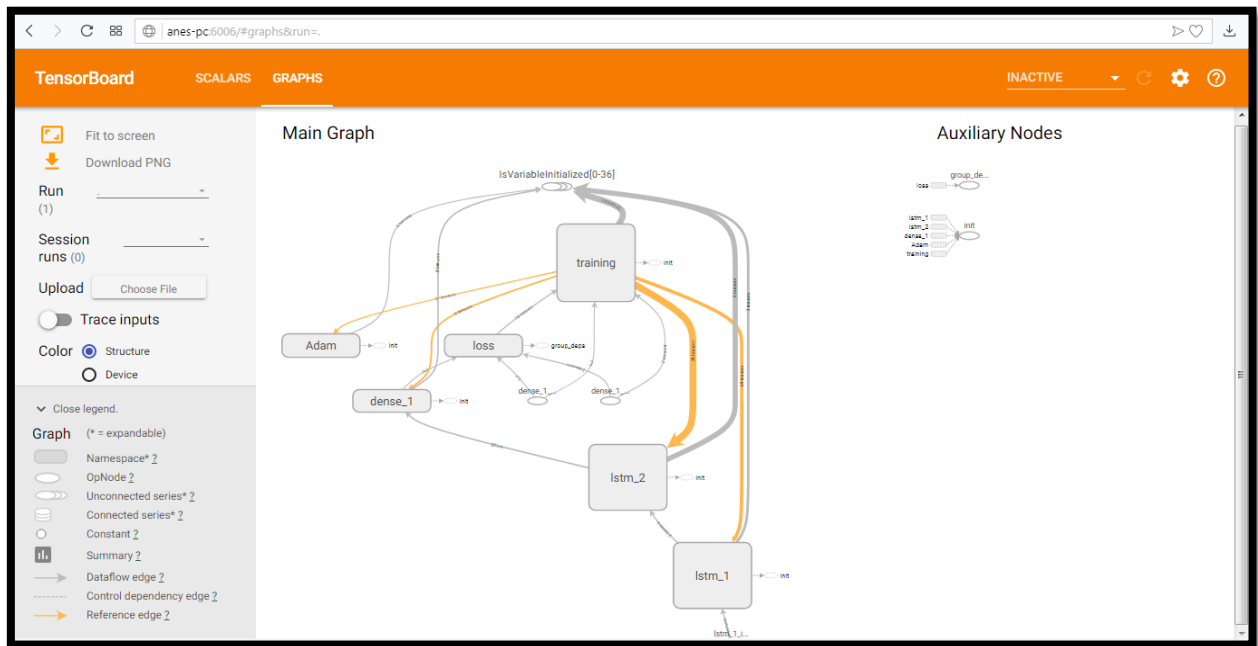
anes-pc:6006/#graphs&run=.

TensorBoard SCALARS GRAPHS INACTIVE

Fit to screen
Download PNG
Run .
(1)
Session runs (0)
Upload Choose File
Trace inputs
Color Structure
Device

Close legend.
Graph (* = expandable)
Namespace* ?
OpNode ?
Unconnected series* ?
Connected series* ?
Constant ?
Summary ?
Dataflow edge ?
Control dependency edge ?
Reference edge ?

Main Graph

IsVariableInitialized[0-36]
training
init
Adam
init
loss
group_deps
dense_1
init
dense_1
dense_1
lstm_2
init
lstm_1
init
lstm_1_i...

Auxiliary Nodes

loss
group_de...
lstm_1
lstm_2
dense_1
Adam
training
init